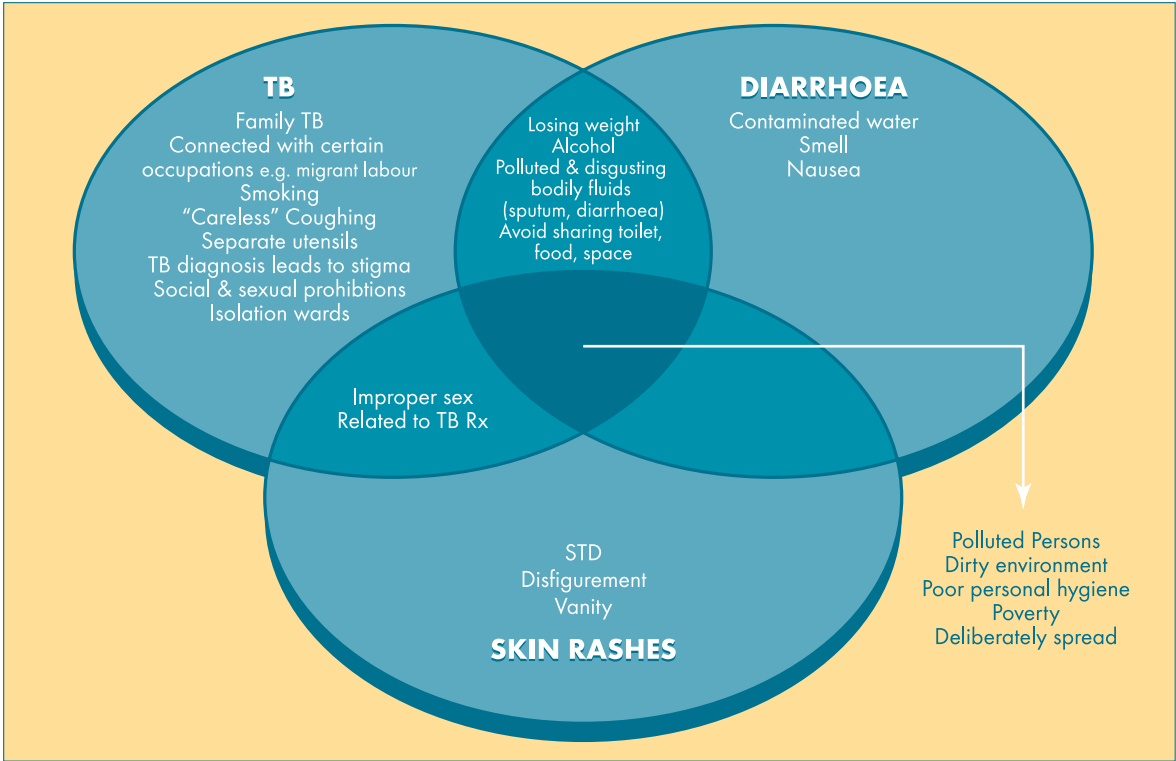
TB
Family TB
Connected with certain occupations e.g. migrant labour
Smoking
"Careless" Coughing
Separate utensils
TB diagnosis leads to stigma
Social & sexual prohibtions
Isolation wards

DIARRHOEA
Contaminated water
Smell
Nausea

Losing weight
Alcohol
Polluted & disgusting bodily fluids (sputum, diarrhoea)
Avoid sharing toilet, food, space

Improper sex
Related to TB Rx

STD
Disfigurement
Vanity

SKIN RASHES

Polluted Persons
Dirty environment
Poor personal hygiene
Poverty
Deliberately spread